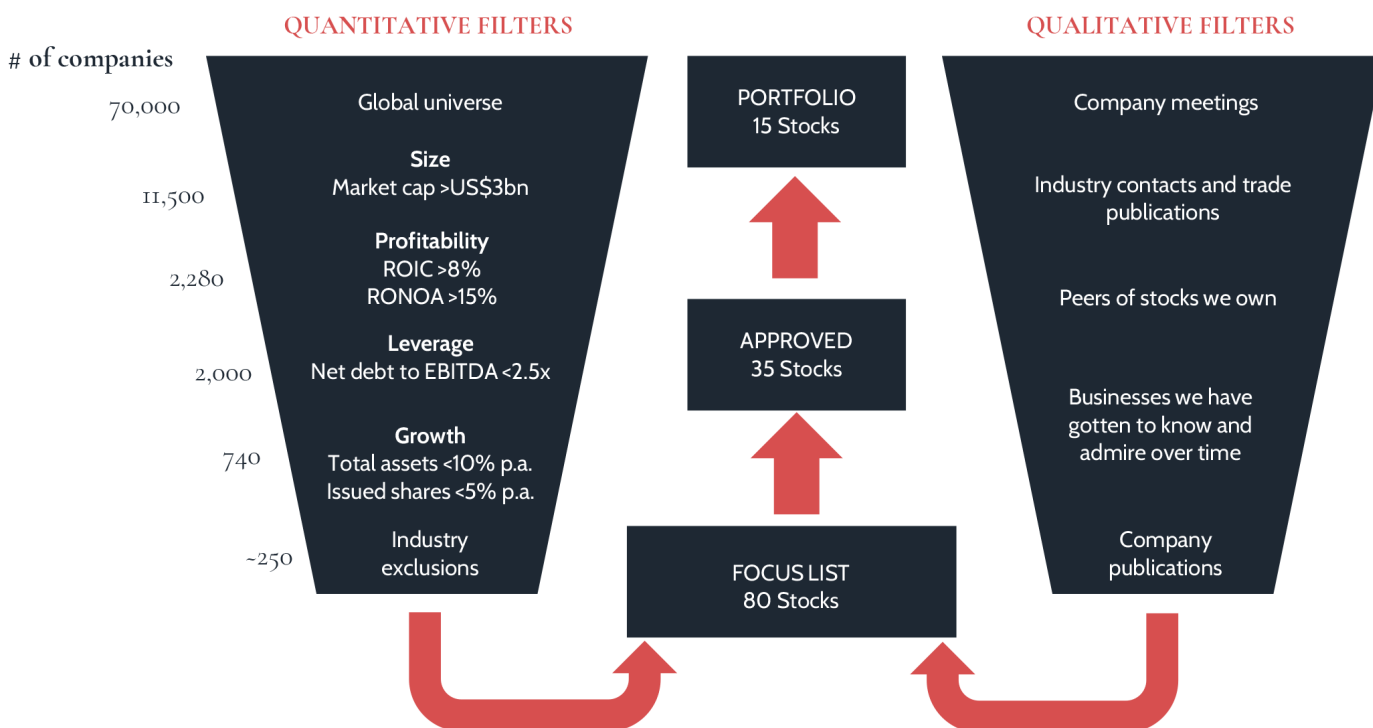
QUANTITATIVE FILTERS

# of companies

70,000

Global universe

11,500

Size
Market cap >US$3bn

2,280

Profitability
ROIC >8%
RONOA >15%

2,000

Leverage
Net debt to EBITDA <2.5x

740

Growth
Total assets <10% p.a.
Issued shares <5% p.a.

~250

Industry exclusions

PORTFOLIO
15 Stocks

APPROVED
35 Stocks

FOCUS LIST
80 Stocks

QUALITATIVE FILTERS

Company meetings

Industry contacts and trade publications

Peers of stocks we own

Businesses we have gotten to know and admire over time

Company publications